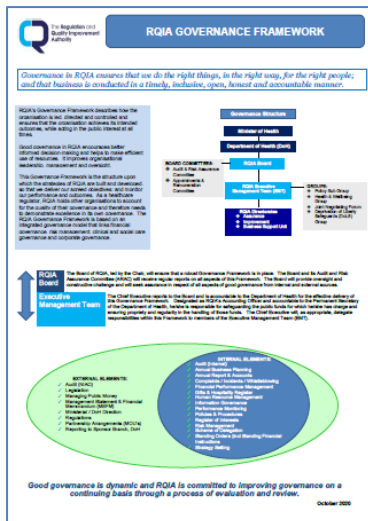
The Regulation and Quality Improvement Authority

RQIA GOVERNANCE FRAMEWORK

Governance in RQIA ensures that we do the right things, in the right way, for the right people; and that business is conducted in a timely, inclusive, open, honest and accountable manner.

RQIA's Governance Framework describes how the organisation is led, directed and controlled and ensures that the organisation achieves its intended outcomes, while acting in the public interest at all times.

Good governance in RQIA encourages better informed decision making and helps to make efficient use of resources. It improves organisational leadership, management and oversight.

This Governance Framework is the structure upon which the strategies of RQIA are built and developed so that we deliver our outward objectives, and monitor our performance and outcomes. As a healthcare regulator, RQIA holds other organisations to account for the quality of their governance and therefore needs to demonstrate excellence in its own governance. The RQIA Governance Framework is based on an integrated governance model that lines financial governance, risk management, clinical and social care governance and corporate governance.

Governance Structure

Minister of Health

Department of Health (DoH)

BOARD COMMITTEES:
• Audit & Risk Assurance Committee
• Appointments & Remuneration Committee

RQIA Board

RQIA Executive Management Team (EMT)

GROUPS:
• Policy Sub Group
• Health & Wellbeing Group
• Joint Regulating Forum
• Department of Likely Safeguards (DoLS) Group

RQIA Directorates
• Regulation
• Assurance
• Business Support Unit

RQIA Board

Executive Management Team

The Board of RQIA, led by the Chair, will ensure that a robust Governance Framework is in place. The Board and its Audit and Risk Assurance Committee (ARAC) will receive regular reports on all aspects of this Framework. The Board will provide oversight and constructive challenge and will seek assurance in respect of all aspects of good governance from internal and external sources.

The Chief Executive reports to the Board and is accountable to the Department of Health for the effective delivery of this Governance Framework. Designated as RQIA's Accounting Officer and accountable to the Permanent Secretary of the Department of Health, he/she is responsible for safeguarding the public funds for which he/she has charge and ensuring propriety and regularity in the handling of those funds. The Chief Executive will, as appropriate, delegate responsibilities within this Framework to members of the Executive Management Team (EMT).

EXTERNAL ELEMENTS:
• Audit (NIAO)
• Legislation
• Managing Public Money
• Management Statement & Financial Memorandum (MSFM)
• Ministerial / DoH Direction
• Regulations
• Partnership Arrangements (MOUs)
• Reporting to Sponsor Branch, DoH

INTERNAL ELEMENTS:
• Audit (Internal)
• Annual Business Planning
• Annual Report & Accounts
• Complaints / Incidents / Whistleblowing
• Financial Performance Management
• Gifts & Hospitality Register
• Human Resource Management
• Information Governance
• Performance Monitoring
• Policies & Procedures
• Register of Interests
• Risk Management
• Scheme of Delegation
• Standing Orders (incl Standing Financial Instructions)
• Strategy Setting

Good governance is dynamic and RQIA is committed to improving governance on a continuing basis through a process of evaluation and review.

October 2020